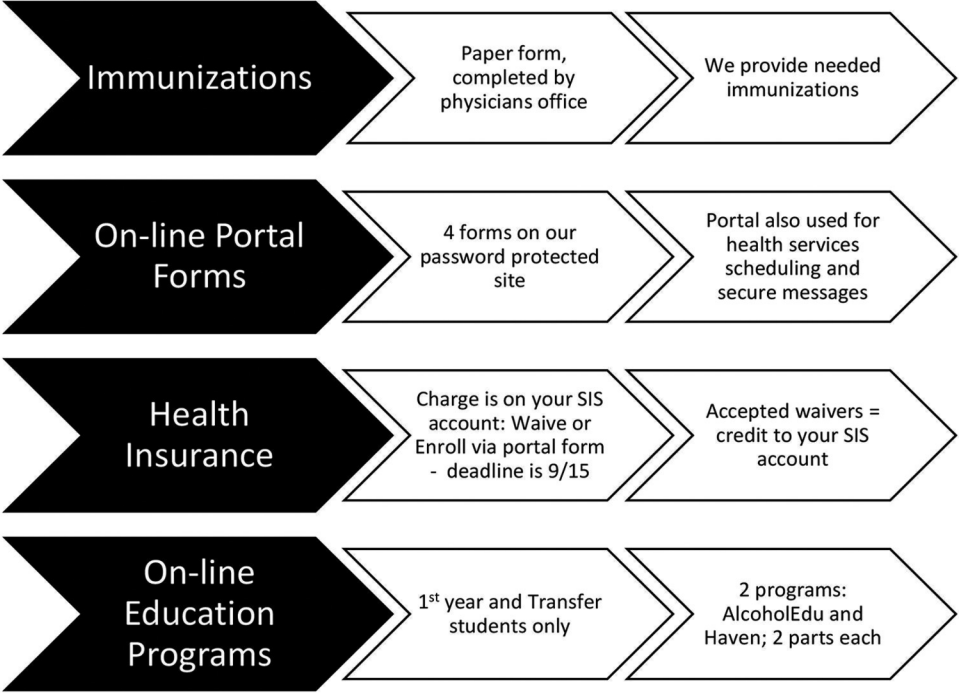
Immunizations

Paper form, completed by physicians office

We provide needed immunizations

On-line Portal Forms

4 forms on our password protected site

Portal also used for health services scheduling and secure messages

Health Insurance

Charge is on your SIS account: Waive or Enroll via portal form - deadline is 9/15

Accepted waivers = credit to your SIS account

On-line Education Programs

1$^{st}$ year and Transfer students only

2 programs: AlcoholEdu and Haven; 2 parts each